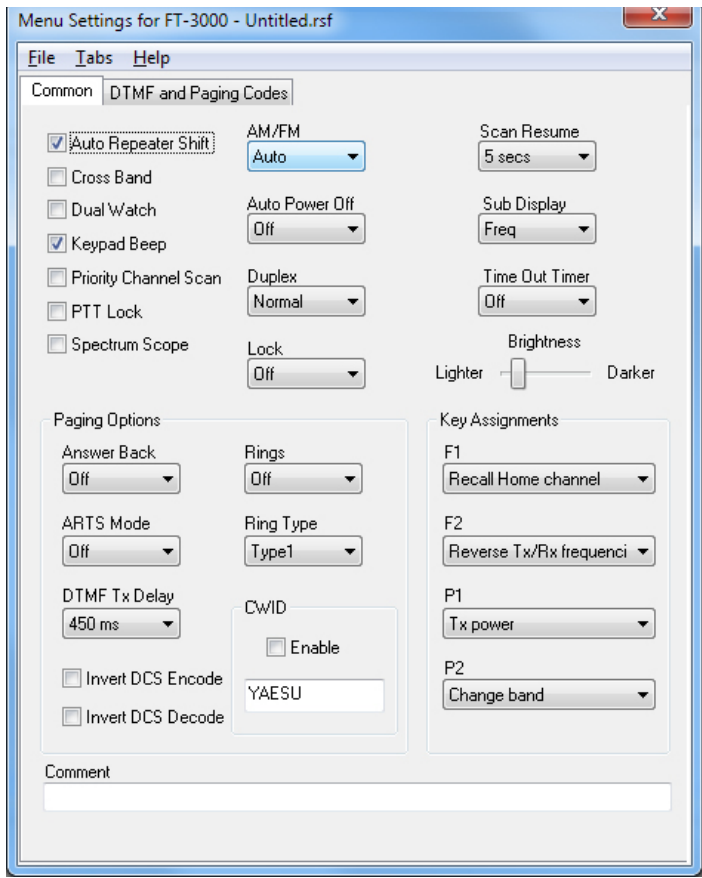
Menu Settings for FT-3000 - Untitled.rsf

File Tabs Help

Common DTMF and Paging Codes

Auto Repeater Shift
Cross Band
Dual Watch
Keypad Beep
Priority Channel Scan
PTT Lock
Spectrum Scope

AM/FM
Auto

Auto Power Off
Off

Duplex
Normal

Lock
Off

Scan Resume
5 secs

Sub Display
Freq

Time Out Timer
Off

Brightness
Lighter Darker

Paging Options

Answer Back
Off

Rings
Off

ARTS Mode
Off

Ring Type
Type1

DTMF Tx Delay
450 ms

CWID
Enable
YAESU

Invert DCS Encode
Invert DCS Decode

Key Assignments

F1
Recall Home channel

F2
Reverse Tx/Rx frequenci

P1
Tx power

P2
Change band

Comment